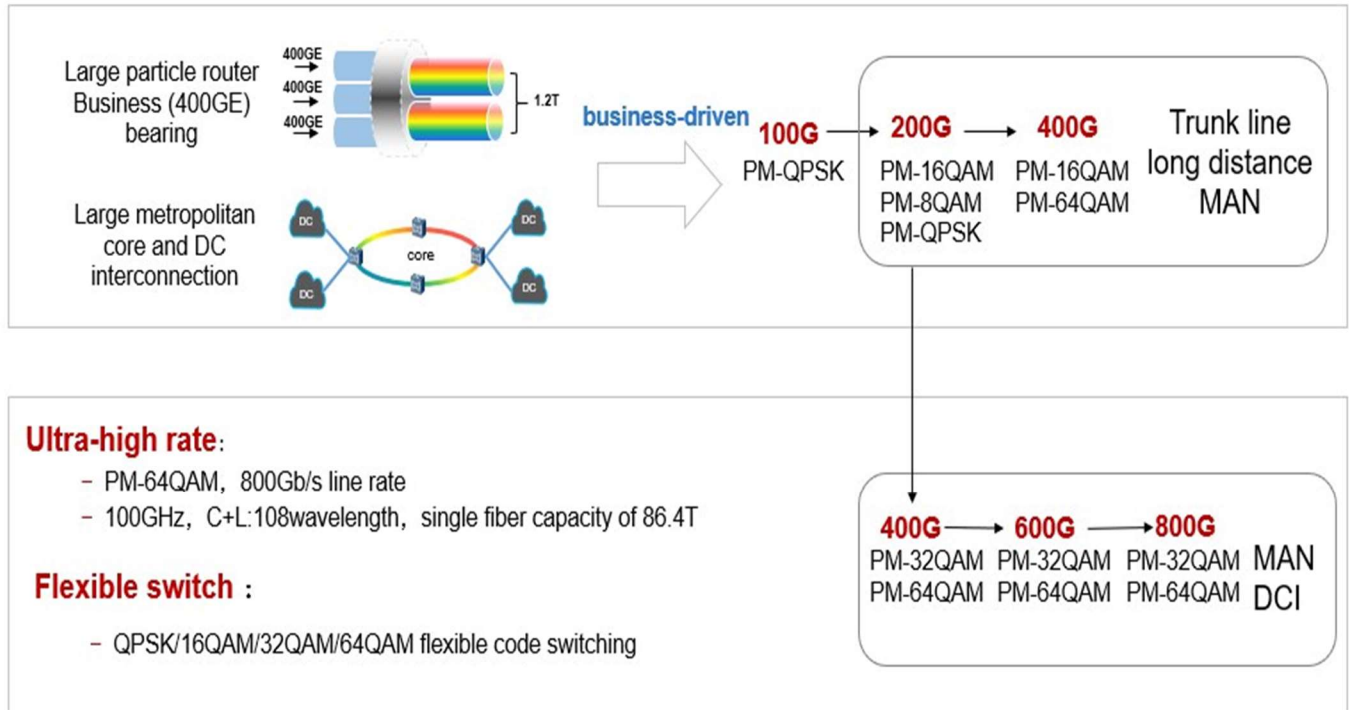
Large particle router Business (400GE) bearing

400GE
400GE
400GE
1.2T

Large metropolitan core and DC interconnection

DC
DC
core
DC
DC

business-driven

100G
PM-QPSK

200G
PM-16QAM
PM-8QAM
PM-QPSK

400G
PM-16QAM
PM-64QAM

Trunk line long distance MAN

Ultra-high rate:

– PM-64QAM, 800Gb/s line rate
– 100GHz, C+L:108wavelength, single fiber capacity of 86.4T

Flexible switch :

– QPSK/16QAM/32QAM/64QAM flexible code switching

400G
PM-32QAM
PM-64QAM

600G
PM-32QAM
PM-64QAM

800G
PM-32QAM
PM-64QAM

MAN
DCI